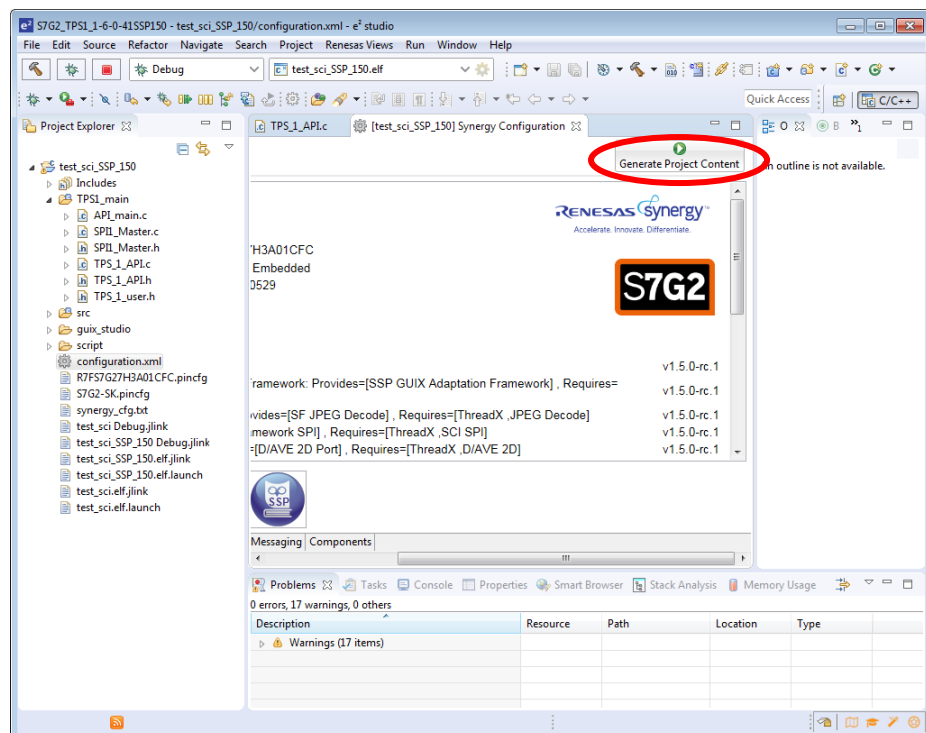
S7G2_TPS1_1-6-0-41SSP150 - test_sci_SSP_150/configuration.xml - e² studio

File Edit Source Refactor Navigate Search Project Renesas Views Run Window Help

Debug
test_sci_SSP_150.elf
Quick Access
C/C++

Project Explorer
test_sci_SSP_150
Includes
TPS1_main
API_main.c
SPI1_Master.c
SPI1_Master.h
TPS_1_API.c
TPS_1_API.h
TPS_1_user.h
src
guix_studio
script
configuration.xml
R7FS7G27H3A01CFC.pincfg
S7G2-SK.pincfg
synergy_cfg.txt
test_sci Debug.jlink
test_sci_SSP_150 Debug.jlink
test_sci_SSP_150.elf.jlink
test_sci_SSP_150.elf.launch
test_sci.elf.jlink
test_sci.elf.launch

TPS_1_API.c
[test_sci_SSP_150] Synergy Configuration
Generate Project Content

RENESAS synergy
Accelerate. Innovate. Differentiate.
S7G2

H3A01CFC
Embedded
0529

v1.5.0-rc.1
ramework: Provides=[SSP GUIX Adaptation Framework] , Requires=
v1.5.0-rc.1
vides=[SF JPEG Decode] , Requires=[ThreadX ,JPEG Decode]
v1.5.0-rc.1
amework SPI] , Requires=[ThreadX ,SCI SPI]
v1.5.0-rc.1
=[D/AVE 2D Port] , Requires=[ThreadX ,D/AVE 2D]
v1.5.0-rc.1

SSP
Messaging Components

O B
n outline is not available.

Problems Tasks Console Properties Smart Browser Stack Analysis Memory Usage
0 errors, 17 warnings, 0 others

| Description | Resource | Path | Location | Type |
|---|---|---|---|---|
| Warnings (17 items) | | | | |